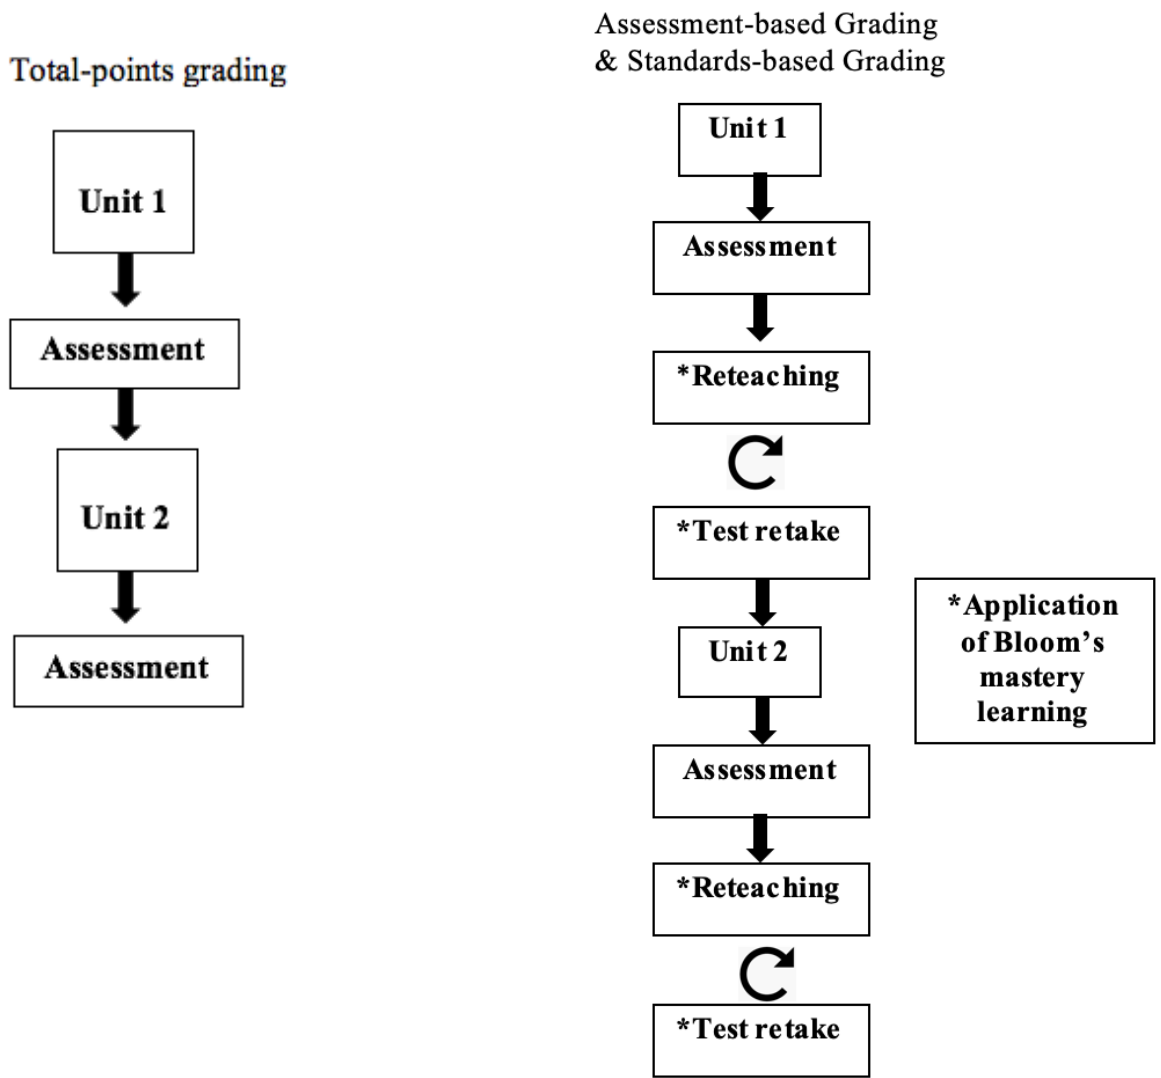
Total-points grading

Unit 1

Assessment

Unit 2

Assessment

Assessment-based Grading & Standards-based Grading

Unit 1

Assessment

*Reteaching

*Test retake

Unit 2

Assessment

*Reteaching

*Test retake

*Application of Bloom's mastery learning